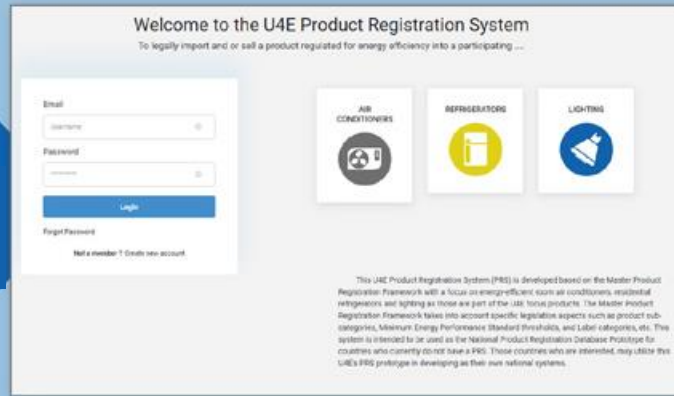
Welcome to the U4E Product Registration System

To legally import and or sell a product regulated for energy efficiency into a participating ....

Email

Username

Password

••••••••

Login

Forgot Password

Not a member ? Create new account

AIR CONDITIONERS

REFRIGERATORS

LIGHTING

This U4E Product Registration System (PRS) is developed based on the Master Product Registration Framework with a focus on energy-efficient room air conditioners, residential refrigerators and lighting as those are part of the U4E focus products. The Master Product Registration Framework takes into account specific legislation aspects such as product sub-categories, Minimum Energy Performance Standard thresholds, and Label categories, etc. This system is intended to be used as the National Product Registration Database Prototype for countries who currently do not have a PRS. Those countries who are interested, may utilize this U4E's PRS prototype in developing as their own national systems.